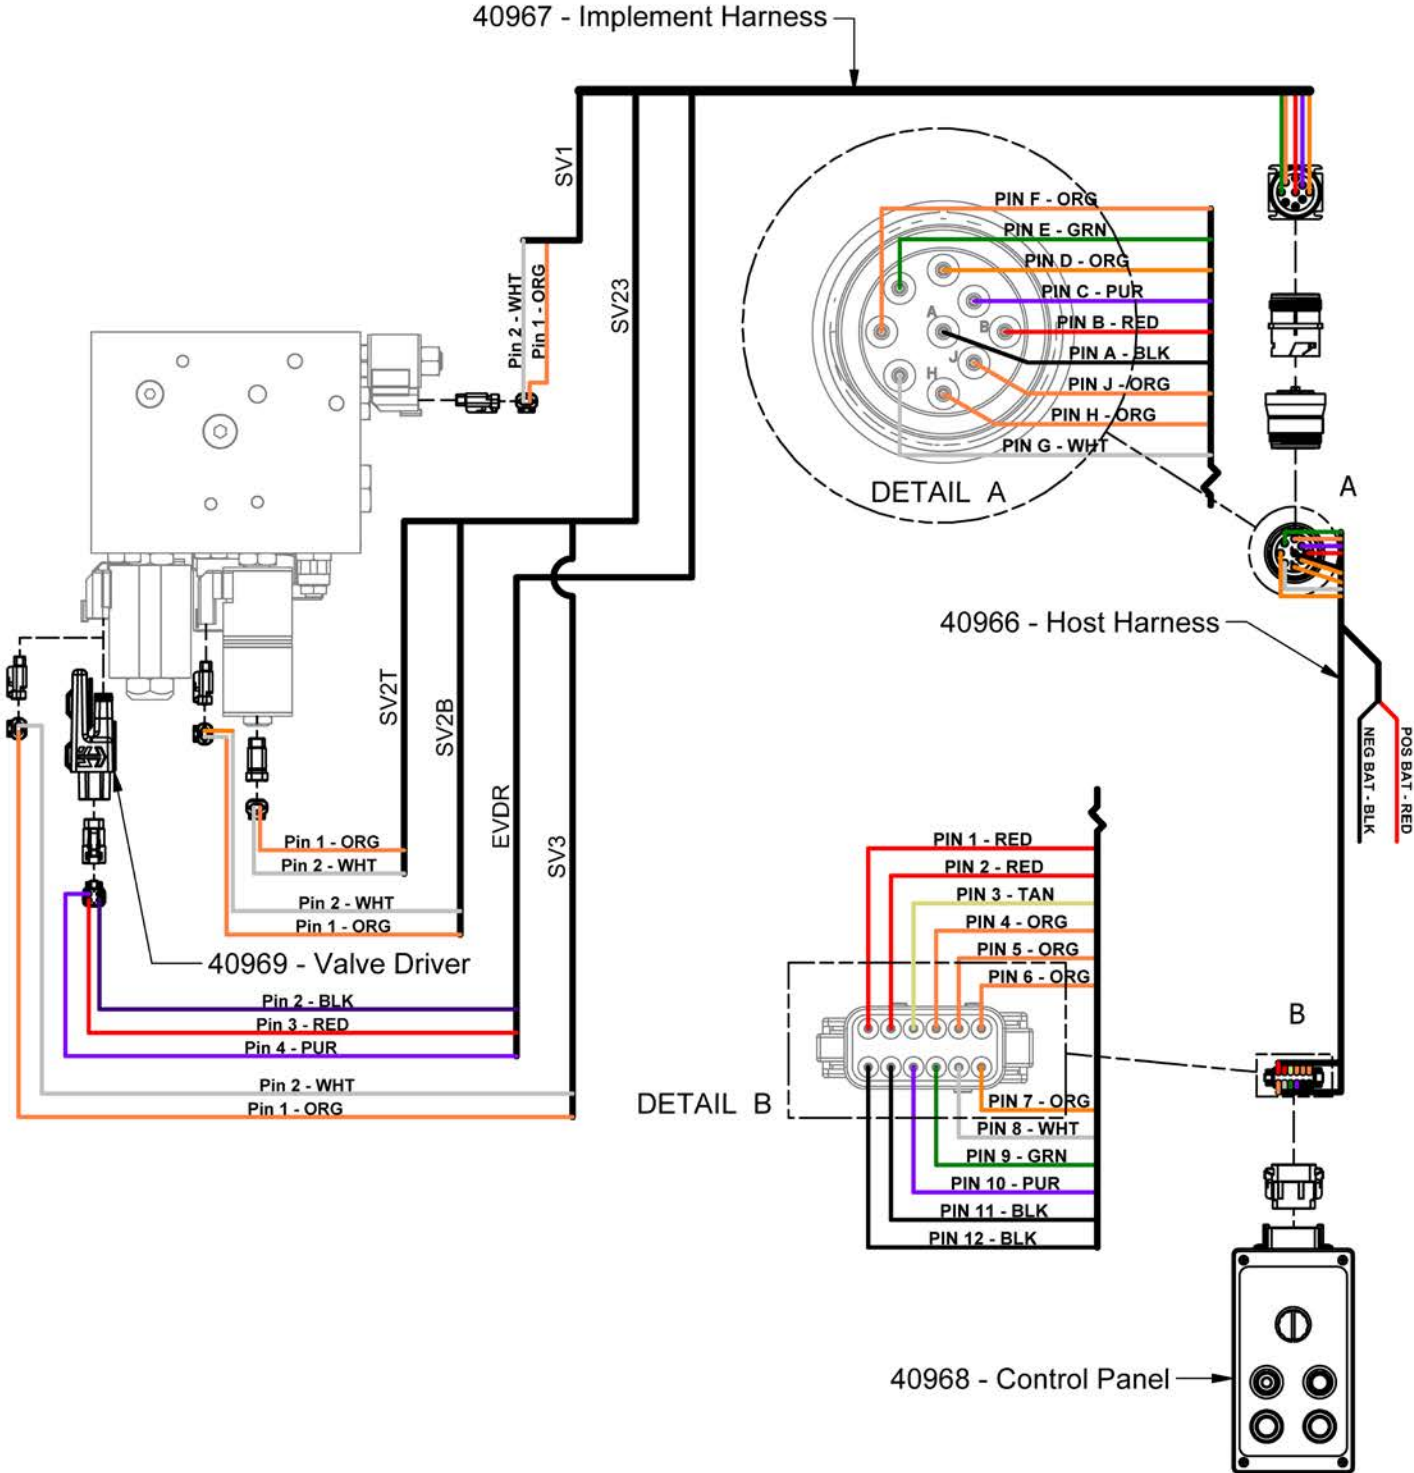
40967 - Implement Harness

SV1

Pin 2 - WHT
Pin 1 - ORG

SV23

PIN F - ORG
PIN E - GRN
PIN D - ORG
PIN C - PUR
PIN B - RED
PIN A - BLK
PIN J - ORG
PIN H - ORG
PIN G - WHT

A
B
J
H

DETAIL A

A

40966 - Host Harness

NEG BAT - BLK
POS BAT - RED

SV2T
SV2B
EVDR
SV3

Pin 1 - ORG
Pin 2 - WHT
Pin 2 - WHT
Pin 1 - ORG

40969 - Valve Driver

Pin 2 - BLK
Pin 3 - RED
Pin 4 - PUR
Pin 2 - WHT
Pin 1 - ORG

PIN 1 - RED
PIN 2 - RED
PIN 3 - TAN
PIN 4 - ORG
PIN 5 - ORG
PIN 6 - ORG

B

DETAIL B

PIN 7 - ORG
PIN 8 - WHT
PIN 9 - GRN
PIN 10 - PUR
PIN 11 - BLK
PIN 12 - BLK

40968 - Control Panel